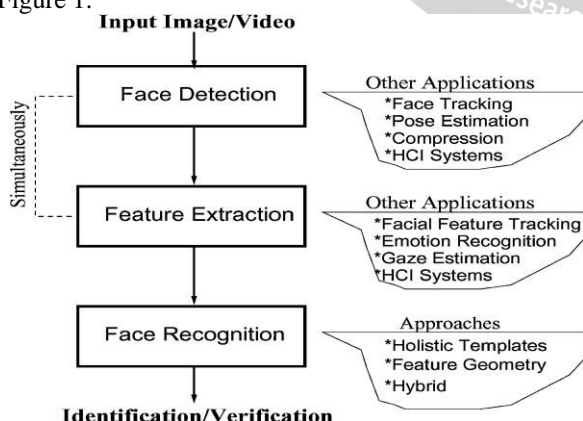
Figure 1.

Input Image/Video

Face Detection

Other Applications
*Face Tracking
*Pose Estimation
*Compression
*HCI Systems

Simultaneously

Feature Extraction

Other Applications
*Facial Feature Tracking
*Emotion Recognition
*Gaze Estimation
*HCI Systems

Face Recognition

Approaches
*Holistic Templates
*Feature Geometry
*Hybrid

Identification/Verification